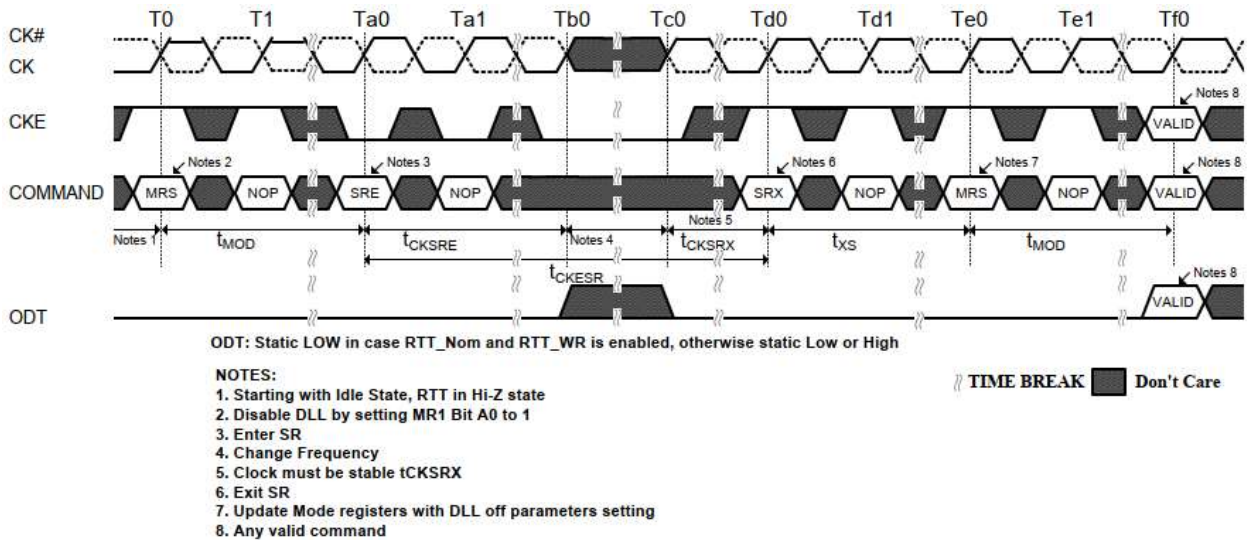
T0 T1 Ta0 Ta1 Tb0 Tc0 Td0 Td1 Te0 Te1 Tf0

CK#
CK

CKE

Notes 8
VALID

Notes 2 Notes 3 Notes 6 Notes 7 Notes 8

COMMAND MRS NOP SRE NOP SRX NOP MRS NOP VALID

Notes 5

Notes 1 $t_{MOD}$ $t_{CKSRE}$ Notes 4 $t_{CKSRX}$ $t_{XS}$ $t_{MOD}$

$t_{CKESR}$

Notes 8
VALID

ODT

ODT: Static LOW in case RTT_Nom and RTT_WR is enabled, otherwise static Low or High

NOTES:
1. Starting with Idle State, RTT in Hi-Z state
2. Disable DLL by setting MR1 Bit A0 to 1
3. Enter SR
4. Change Frequency
5. Clock must be stable tCKSRX
6. Exit SR
7. Update Mode registers with DLL off parameters setting
8. Any valid command

TIME BREAK Don't Care